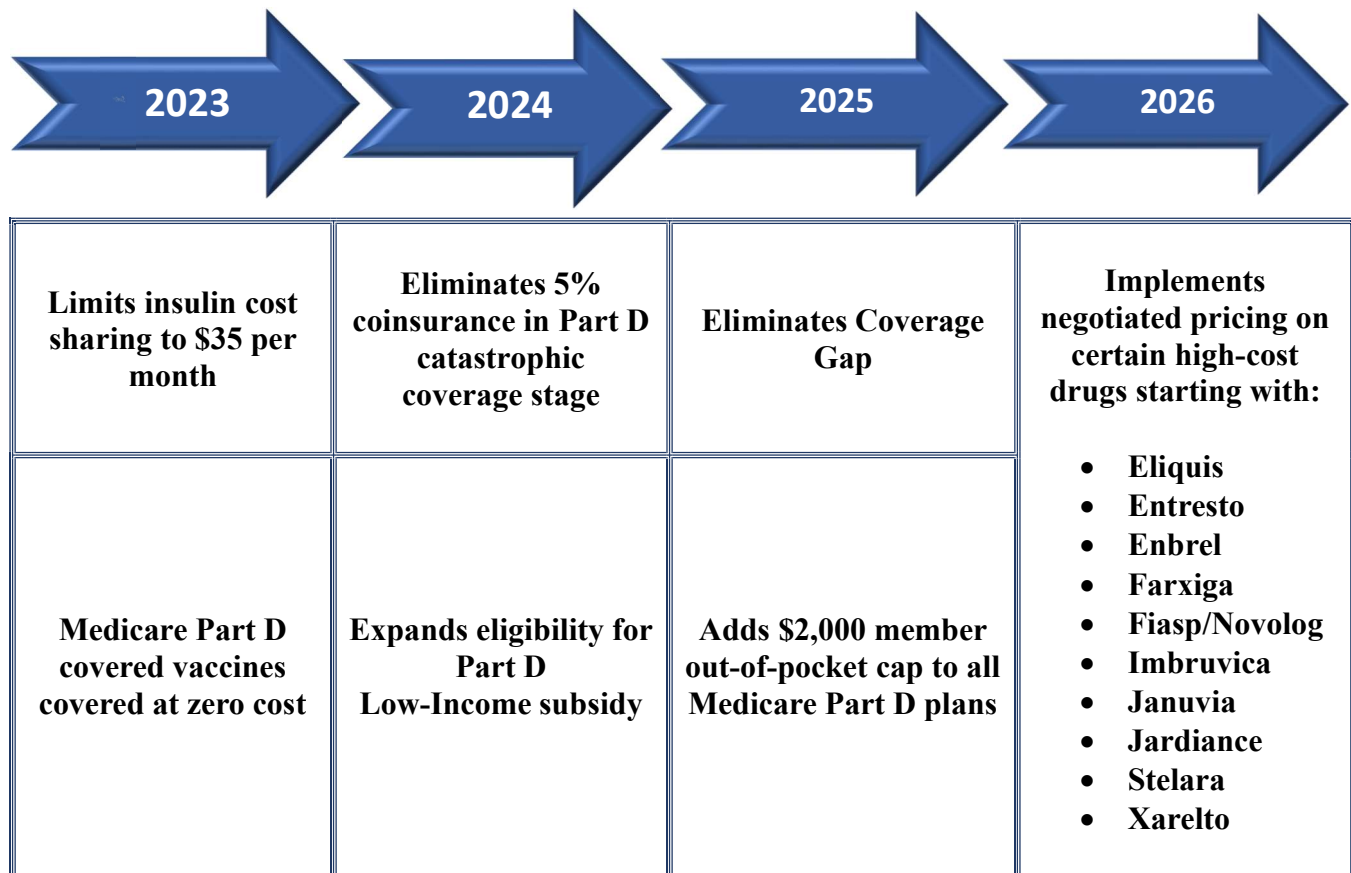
| 2023 | 2024 | 2025 | 2026 |
|---|---|---|---|
| Limits insulin cost sharing to \$35 per month | Eliminates 5% coinsurance in Part D catastrophic coverage stage | Eliminates Coverage Gap | Implements negotiated pricing on certain high-cost drugs starting with:<br>• Eliquis<br>• Entresto<br>• Enbrel<br>• Farxiga<br>• Fiasp/Novolog<br>• Imbruvica<br>• Januvia<br>• Jardiance<br>• Stelara<br>• Xarelto |
| Medicare Part D covered vaccines covered at zero cost | Expands eligibility for Part D Low-Income subsidy | Adds \$2,000 member out-of-pocket cap to all Medicare Part D plans | |